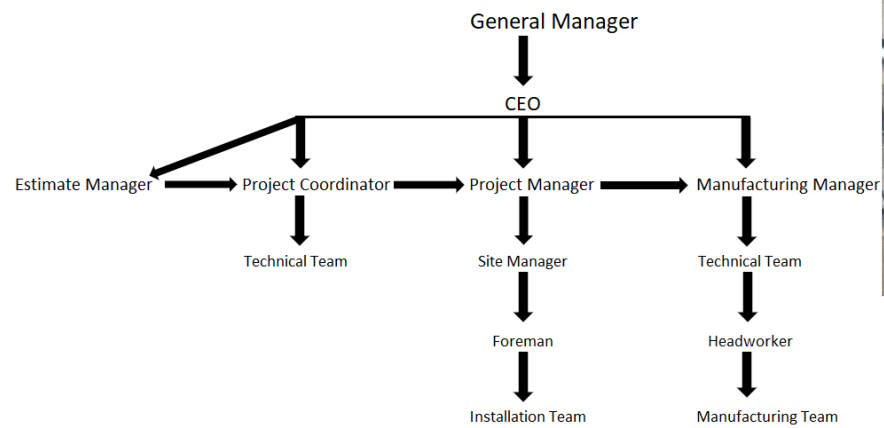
General Manager

CEO

Estimate Manager

Project Coordinator

Project Manager

Manufacturing Manager

Technical Team

Site Manager

Technical Team

Foreman

Headworker

Installation Team

Manufacturing Team